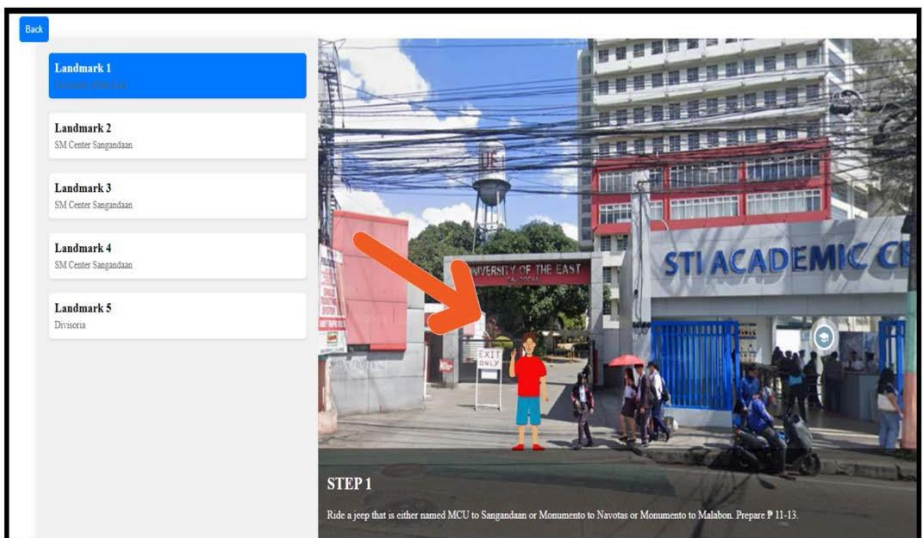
Back

Landmark 1
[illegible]

Landmark 2
SM Center Sangandaan

Landmark 3
SM Center Sangandaan

Landmark 4
SM Center Sangandaan

Landmark 5
Divisoria

UE

UNIVERSITY OF THE EAST

STI ACADEMIC C

EXIT ONLY

STEP 1

Ride a jeep that is either named MCU to Sangandaan or Monumento to Navotas or Monumento to Malabon. Prepare ₱ 11-13.